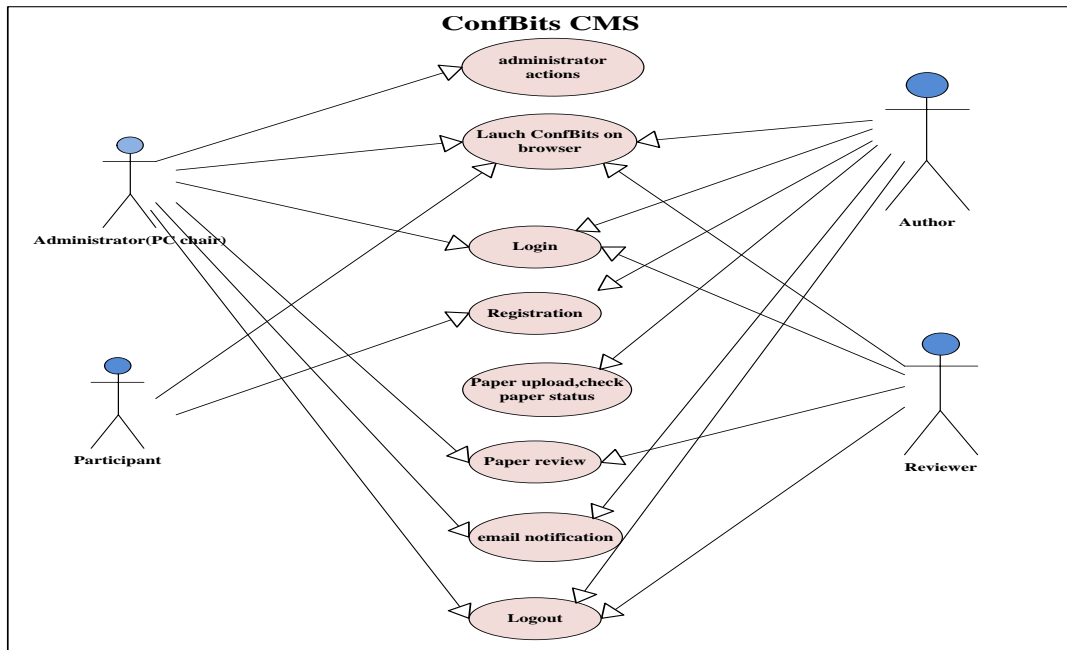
ConfBits CMS

administrator actions

Lauch ConfBits on browser

Login

Registration

Paper upload,check paper status

Paper review

email notification

Logout

Administrator(PC chair)

Participant

Author

Reviewer